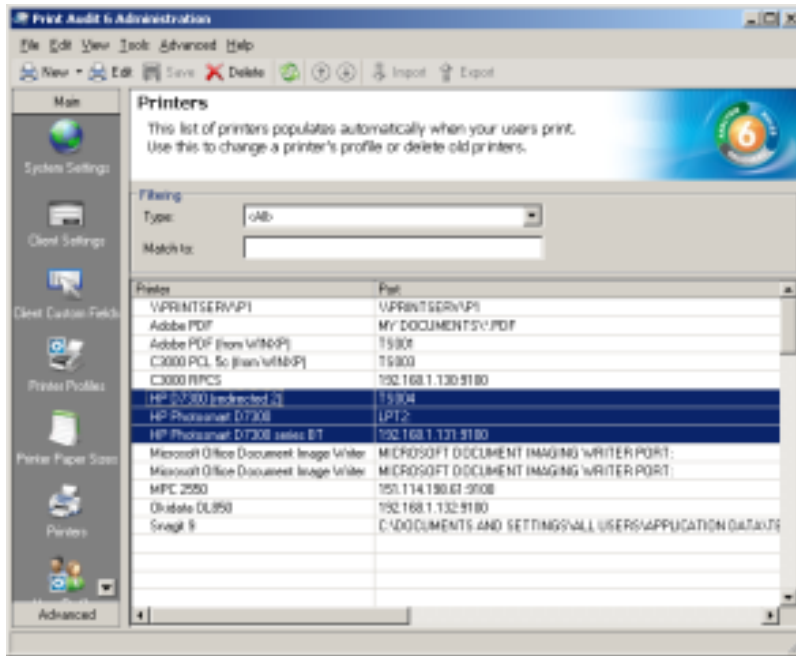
Print Audit 6 Administration

File Edit View Tools Advanced Help

New Edit Save Delete Import Export

Main

System Settings

Client Settings

Client Custom Fields

Printer Profiles

Printer Paper Sizes

Printers

Advanced

Printers

This list of printers populates automatically when your users print. Use this to change a printer's profile or delete old printers.

Filtering

Type: <All>

Match to:

| Printer | Port |
|---|---|
| \\PRINTSERV\P1 | \\PRINTSERV\P1 |
| Adobe PDF | MY DOCUMENTS\*.PDF |
| Adobe PDF (from WINXP) | TS001 |
| C3000 PCL 5c (from WINXP) | TS003 |
| C3000 RPCS | 192.168.1.130:9100 |
| HP D7300 (redirected 2) | TS004 |
| HP Photosmart D7300 | LPT2: |
| HP Photosmart D7300 series BT | 192.168.1.131:9100 |
| Microsoft Office Document Image Writer | MICROSOFT DOCUMENT IMAGING WRITER PORT: |
| Microsoft Office Document Image Writer | MICROSOFT DOCUMENT IMAGING WRITER PORT: |
| MPC 2550 | 151.114.150.61:9100 |
| Okidata DL850 | 192.168.1.132:9100 |
| Snagit 9 | C:\DOCUMENTS AND SETTINGS\ALL USERS\APPLICATION DATA\TE |